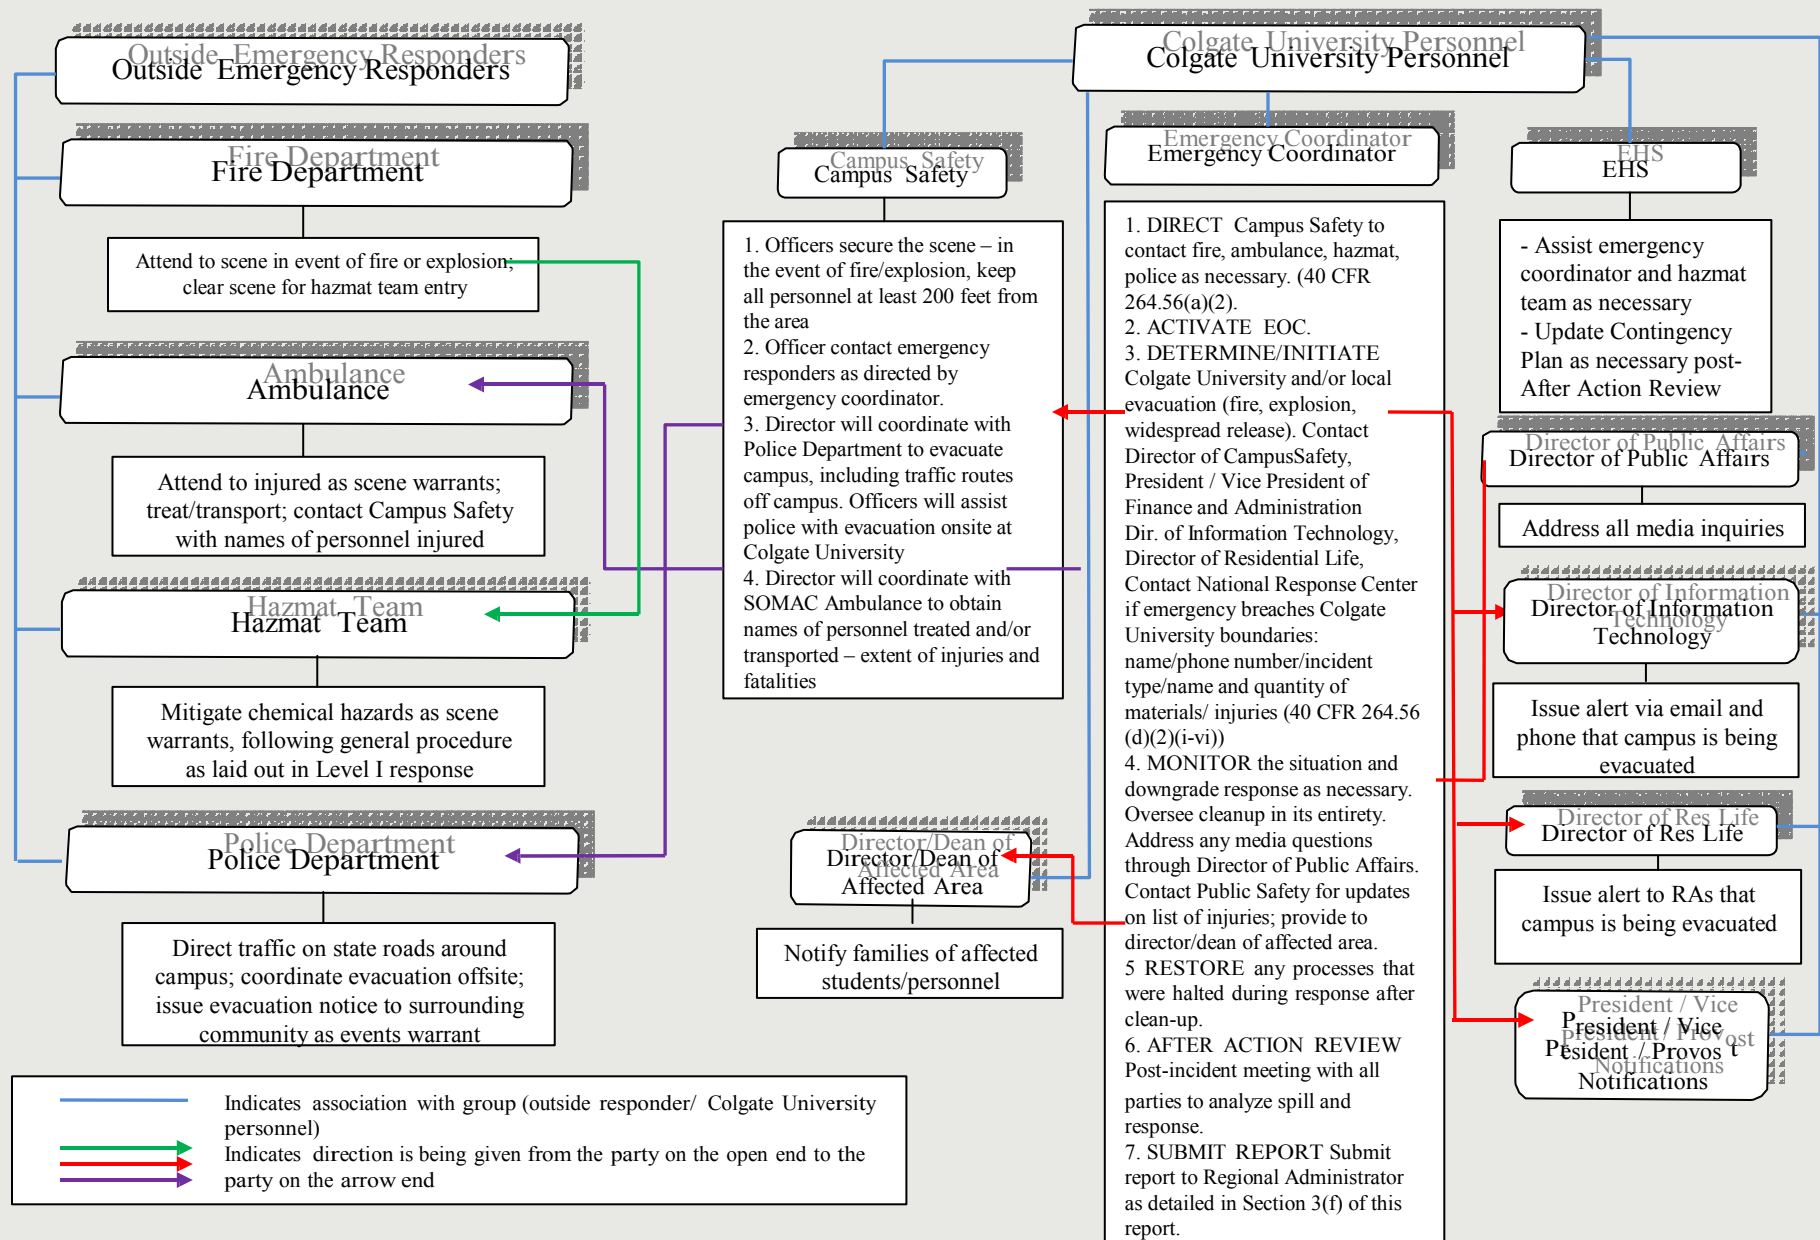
Outside Emergency Responders

Fire Department

Attend to scene in event of fire or explosion; clear scene for hazmat team entry

Ambulance

Attend to injured as scene warrants; treat/transport; contact Campus Safety with names of personnel injured

Hazmat Team

Mitigate chemical hazards as scene warrants, following general procedure as laid out in Level I response

Police Department

Direct traffic on state roads around campus; coordinate evacuation offsite; issue evacuation notice to surrounding community as events warrant

Colgate University Personnel

Campus Safety

1. Officers secure the scene – in the event of fire/explosion, keep all personnel at least 200 feet from the area
2. Officer contact emergency responders as directed by emergency coordinator.
3. Director will coordinate with Police Department to evacuate campus, including traffic routes off campus. Officers will assist police with evacuation onsite at Colgate University
4. Director will coordinate with SOMAC Ambulance to obtain names of personnel treated and/or transported – extent of injuries and fatalities

Director/Dean of Affected Area

Notify families of affected students/personnel

Emergency Coordinator

1. DIRECT Campus Safety to contact fire, ambulance, hazmat, police as necessary. (40 CFR 264.56(a)(2).
2. ACTIVATE EOC.
3. DETERMINE/INITIATE Colgate University and/or local evacuation (fire, explosion, widespread release). Contact Director of CampusSafety, President / Vice President of Finance and Administration Dir. of Information Technology, Director of Residential Life, Contact National Response Center if emergency breaches Colgate University boundaries: name/phone number/incident type/name and quantity of materials/ injuries (40 CFR 264.56 (d)(2)(i-vi))
4. MONITOR the situation and downgrade response as necessary. Oversee cleanup in its entirety. Address any media questions through Director of Public Affairs. Contact Public Safety for updates on list of injuries; provide to director/dean of affected area.
5 RESTORE any processes that were halted during response after clean-up.
6. AFTER ACTION REVIEW Post-incident meeting with all parties to analyze spill and response.
7. SUBMIT REPORT Submit report to Regional Administrator as detailed in Section 3(f) of this report.

EHS

- Assist emergency coordinator and hazmat team as necessary
- Update Contingency Plan as necessary post-After Action Review

Director of Public Affairs

Address all media inquiries

Director of Information Technology

Issue alert via email and phone that campus is being evacuated

Director of Res Life

Issue alert to RAs that campus is being evacuated

President / Vice President / Provost Notifications

Indicates association with group (outside responder/ Colgate University personnel)
Indicates direction is being given from the party on the open end to the party on the arrow end